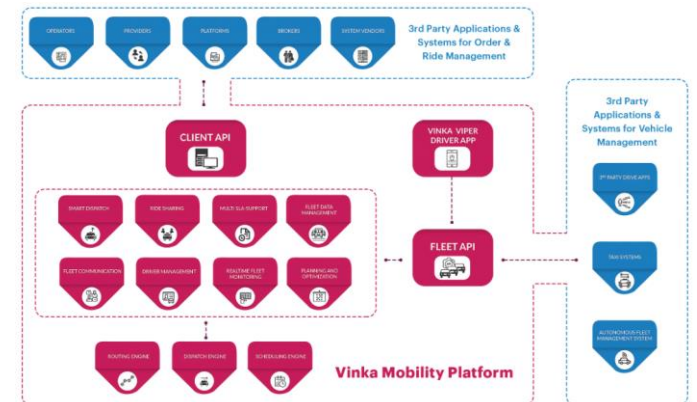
OPERATORS

PROVIDERS

PLATFORMS

BROKERS

SYSTEM VENDORS

3rd Party Applications & Systems for Order & Ride Management

CLIENT API

VINKA VIPER DRIVER APP

3rd Party Applications & Systems for Vehicle Management

SMART DISPATCH

RIDE SHARING

MULTI SLA SUPPORT

FLEET DATA MANAGEMENT

3rd PARTY DRIVE APPS

FLEET API

FLEET COMMUNICATION

DRIVER MANAGEMENT

REALTIME FLEET MONITORING

PLANNING AND OPTIMIZATION

TAXI SYSTEMS

AUTONOMOUS FLEET MANAGEMENT SYSTEM

ROUTING ENGINE

DISPATCH ENGINE

SCHEDULING ENGINE

Vinka Mobility Platform